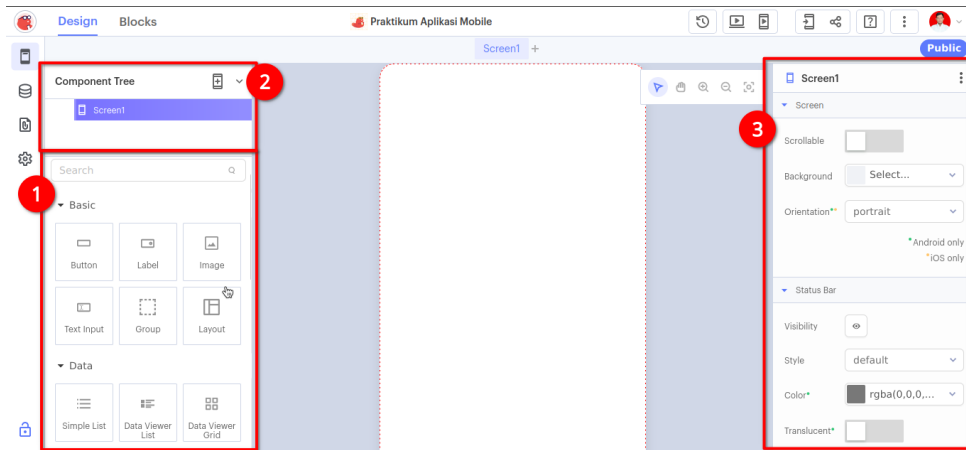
Design Blocks

Praktikum Aplikasi Mobile

Screen1 +

Public

Component Tree

2

Screen1

Search

1

Basic

Button

Label

Image

Text Input

Group

Layout

Data

Simple List

Data Viewer List

Data Viewer Grid

Screen1

3

Screen

Scrollable

Background

Select...

Orientation*

portrait

*Android only

*iOS only

Status Bar

Visibility

Style

default

Color*

rgba(0,0,0,...

Translucent*